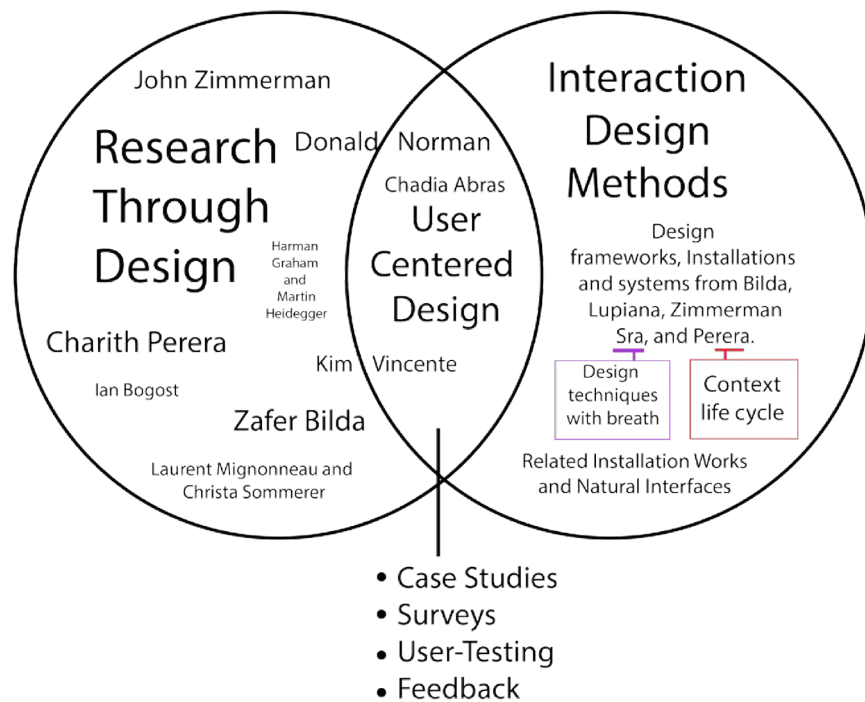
John Zimmerman

Research Through Design

Donald Norman

Harman Graham and Martin Heidegger

Charith Perera

Ian Bogost

Kim Vincente

Zafer Bilda

Laurent Mignonneau and Christa Sommerer

Chadia Abras

User Centered Design

Interaction Design Methods

Design frameworks, Installations and systems from Bilda, Lupiana, Zimmerman Sra, and Perera.

Design techniques with breath

Context life cycle

Related Installation Works and Natural Interfaces

• Case Studies
• Surveys
• User-Testing
• Feedback